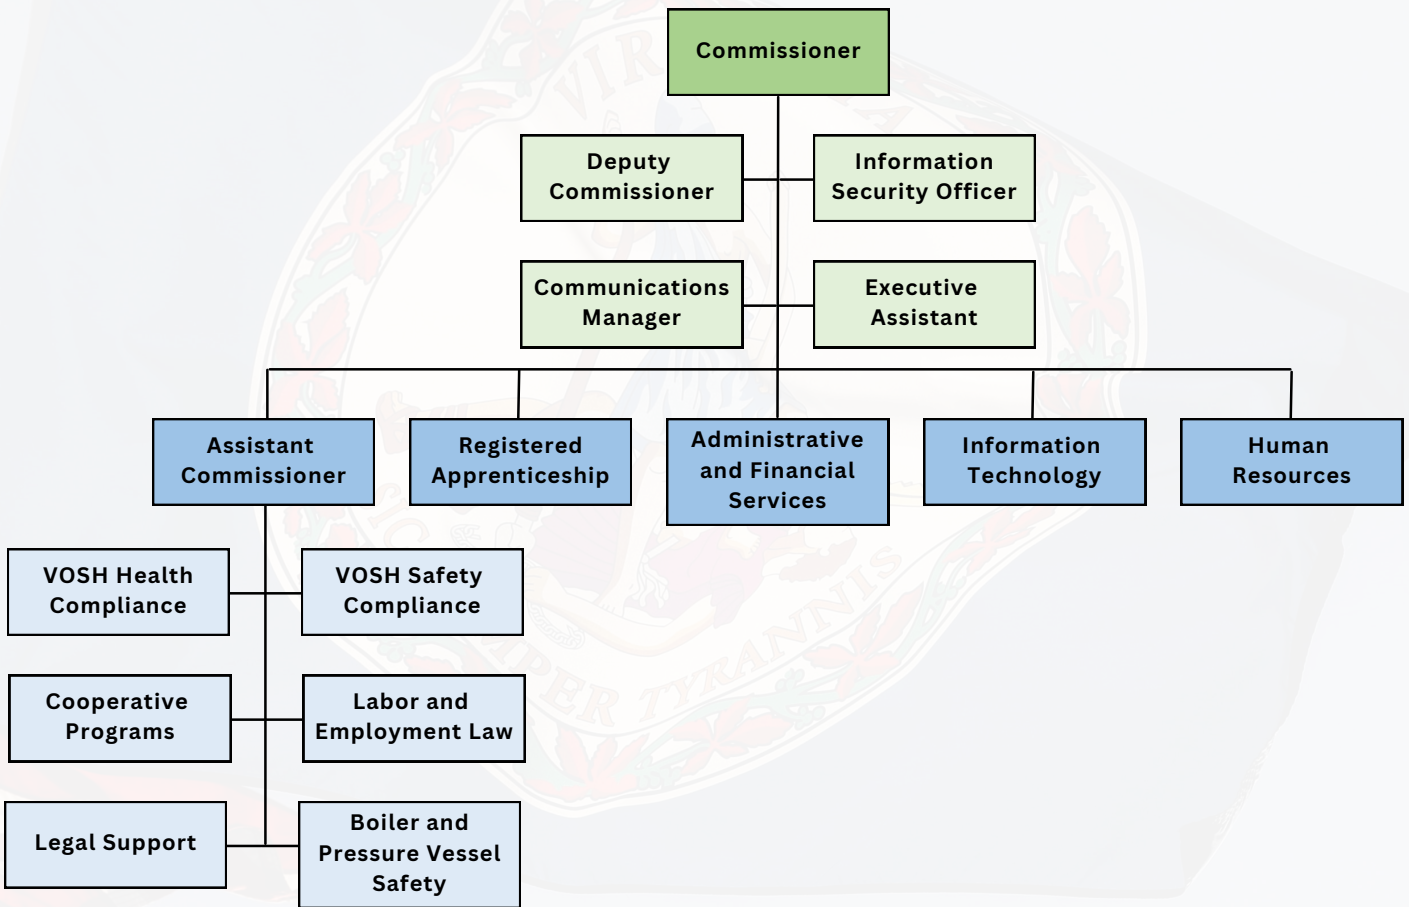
Commissioner

Deputy Commissioner

Information Security Officer

Communications Manager

Executive Assistant

Assistant Commissioner

Registered Apprenticeship

Administrative and Financial Services

Information Technology

Human Resources

VOSH Health Compliance

VOSH Safety Compliance

Cooperative Programs

Labor and Employment Law

Legal Support

Boiler and Pressure Vessel Safety